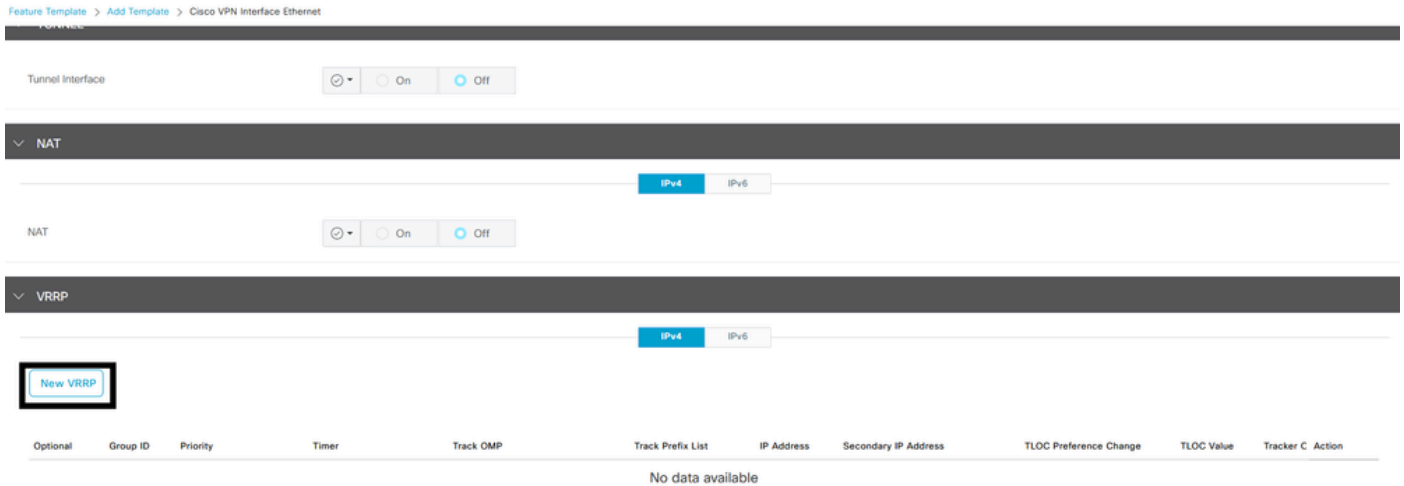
Feature Template > Add Template > Cisco VPN Interface Ethernet

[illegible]

Tunnel Interface

On Off

NAT

IPv4 IPv6

NAT

On Off

VRRP

IPv4 IPv6

New VRRP

| Optional | Group ID | Priority | Timer | Track OMP | Track Prefix List | IP Address | Secondary IP Address | TLOC Preference Change | TLOC Value | Tracker C | Action |
|---|---|---|---|---|---|---|---|---|---|---|---|

No data available